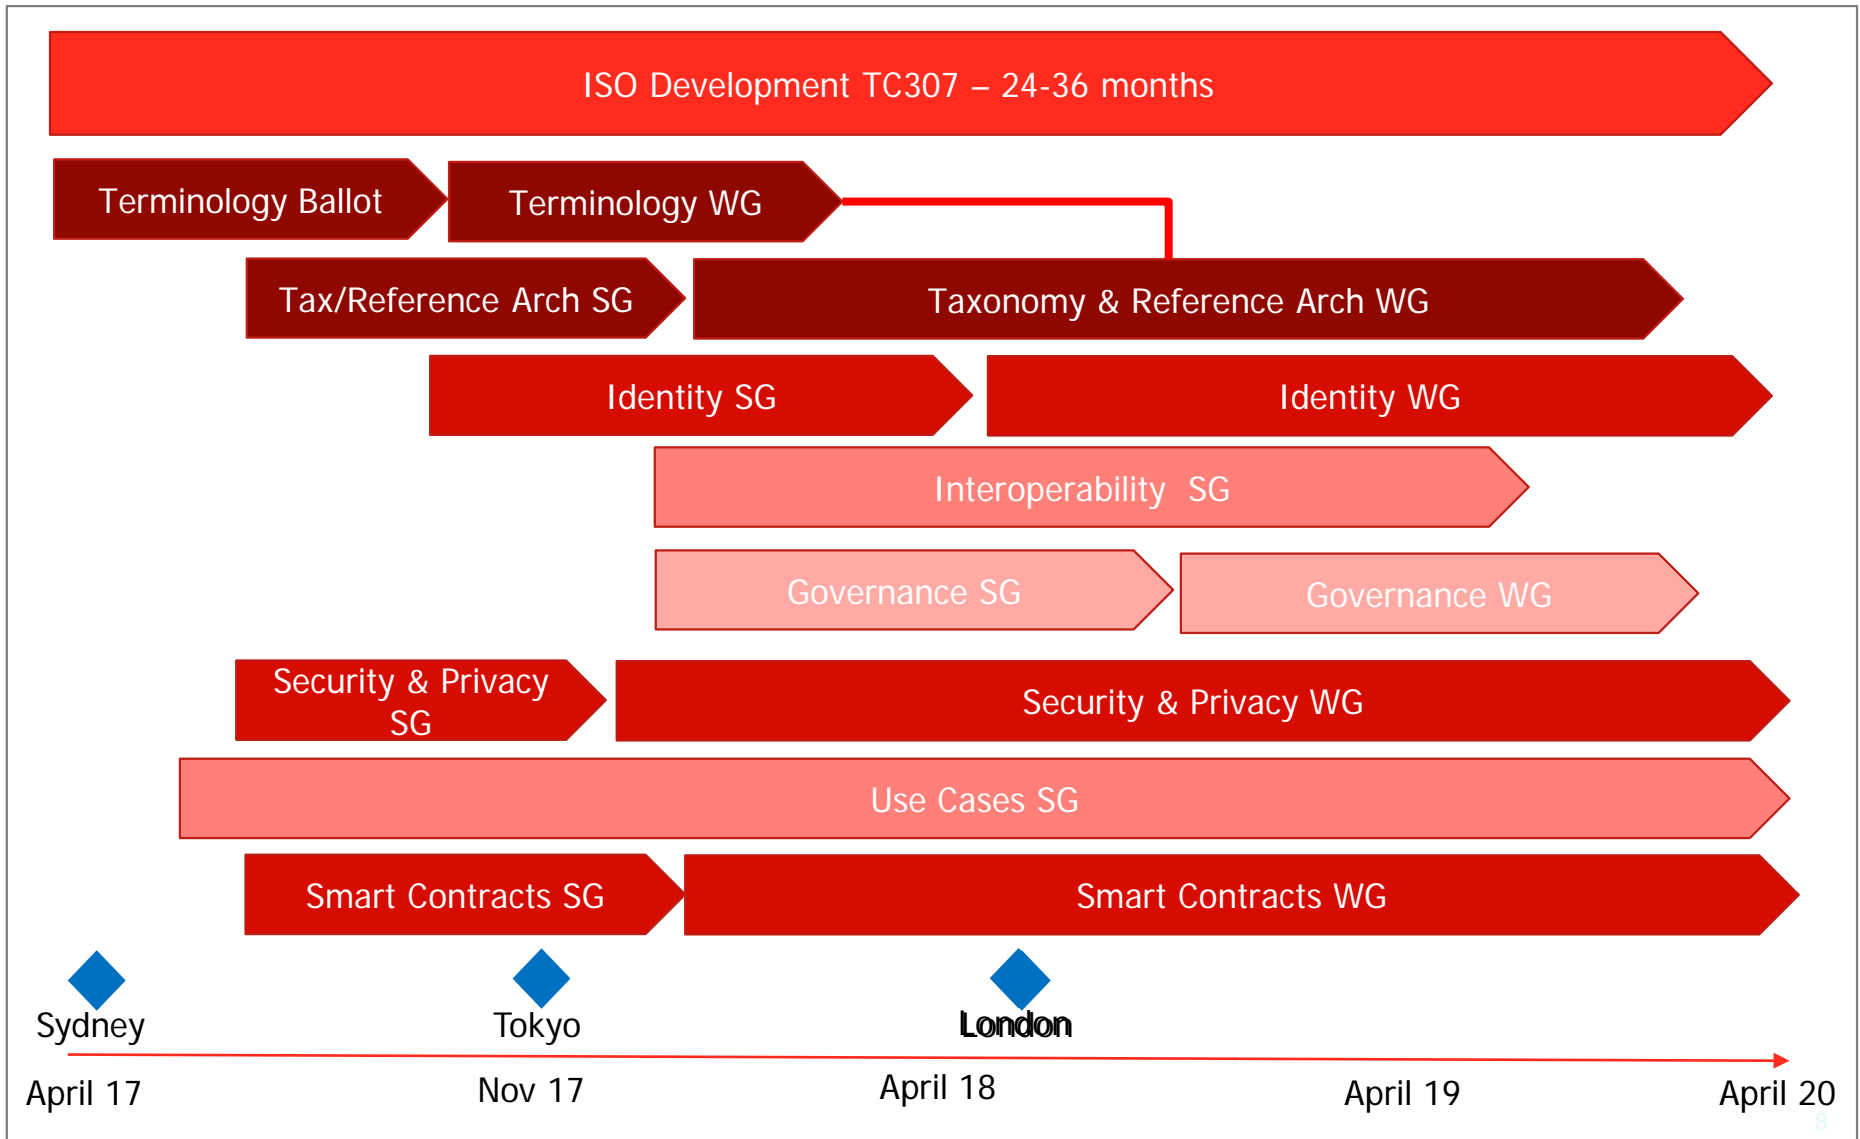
ISO Development TC307 – 24-36 months

Terminology Ballot

Terminology WG

Tax/Reference Arch SG

Taxonomy & Reference Arch WG

Identity SG

Identity WG

Interoperability SG

Governance SG

Governance WG

Security & Privacy SG

Security & Privacy WG

Use Cases SG

Smart Contracts SG

Smart Contracts WG

Sydney

Tokyo

London

April 17

Nov 17

April 18

April 19

April 20

8